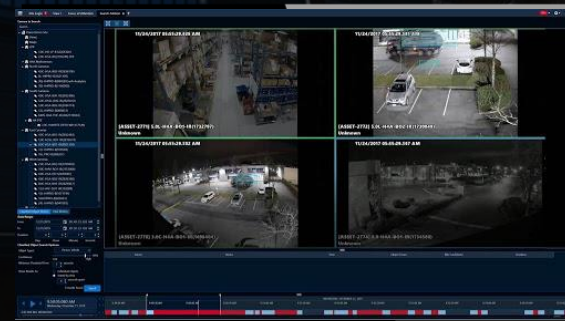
11/24/2017 05:05:09.035 AM

11/24/2017 05:05:29.257 AM

[ASSET-2773] 5.0L-H4A-D01-IR(12/26)
Unknown

[ASSET-2774] 5.0L-H4A-BO2-IR(17)(298AM)
Unknown

11/24/2017 05:05:29.232 AM

11/24/2017 05:05:29.257 AM

[ASSET-2778] 5.0L-H4A-BO1-IR(SOMEA)
Unknown

[ASSET-2776] 5.0L-H4A-BO1-IR(17)(5AM)
Unknown

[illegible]